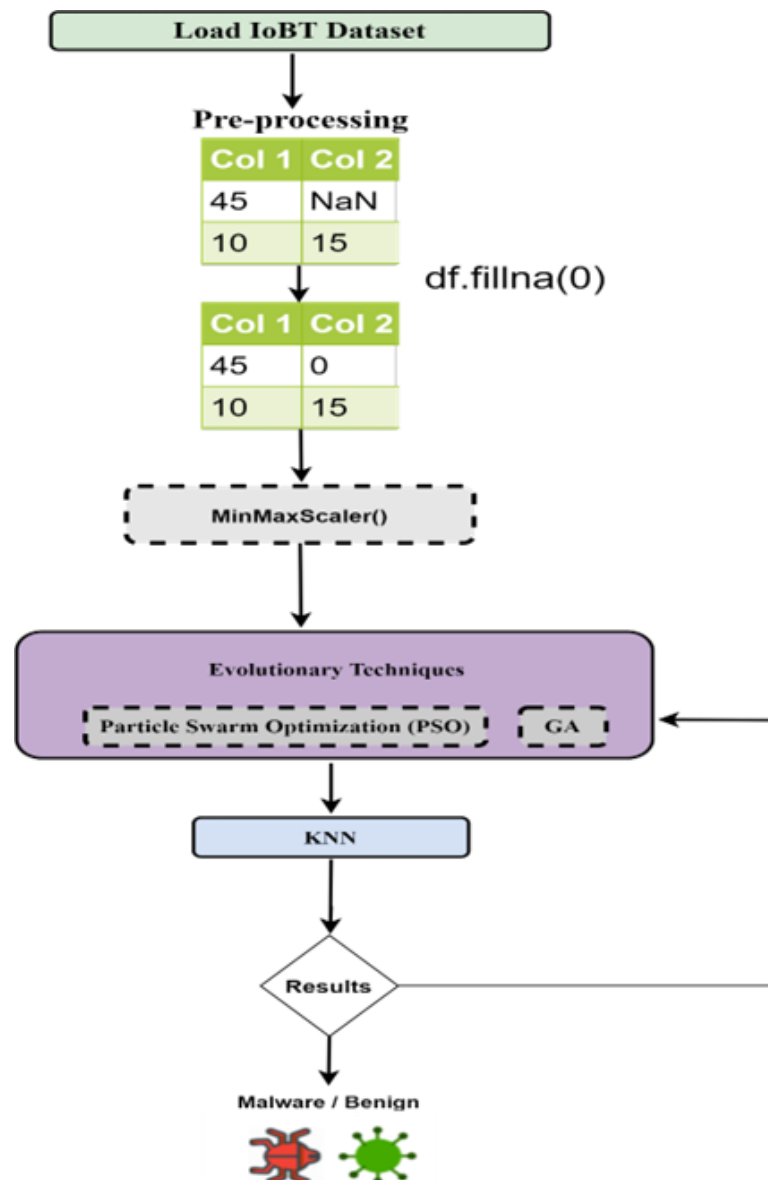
Load IoBT Dataset

Pre-processing

| Col 1 | Col 2 |
|---|---|
| 45 | NaN |
| 10 | 15 |

df.fillna(0)

| Col 1 | Col 2 |
|---|---|
| 45 | 0 |
| 10 | 15 |

MinMaxScaler()

Evolutionary Techniques

Particle Swarm Optimization (PSO)

GA

KNN

Results

Malware / Benign